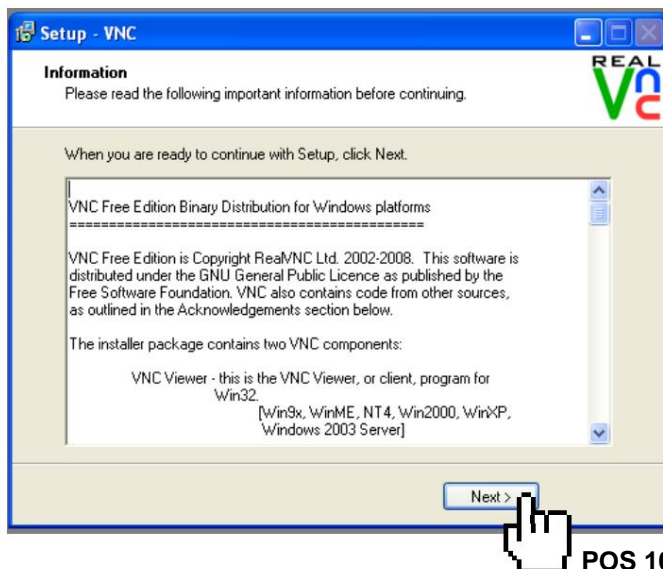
Setup - VNC

Information
Please read the following important information before continuing.

REAL VNC

When you are ready to continue with Setup, click Next.

VNC Free Edition Binary Distribution for Windows platforms
================================================

VNC Free Edition is Copyright RealVNC Ltd. 2002-2008. This software is distributed under the GNU General Public Licence as published by the Free Software Foundation. VNC also contains code from other sources, as outlined in the Acknowledgements section below.

The installer package contains two VNC components:

VNC Viewer - this is the VNC Viewer, or client, program for Win32.
[Win9x, WinME, NT4, Win2000, WinXP, Windows 2003 Server]

Next >

POS 10